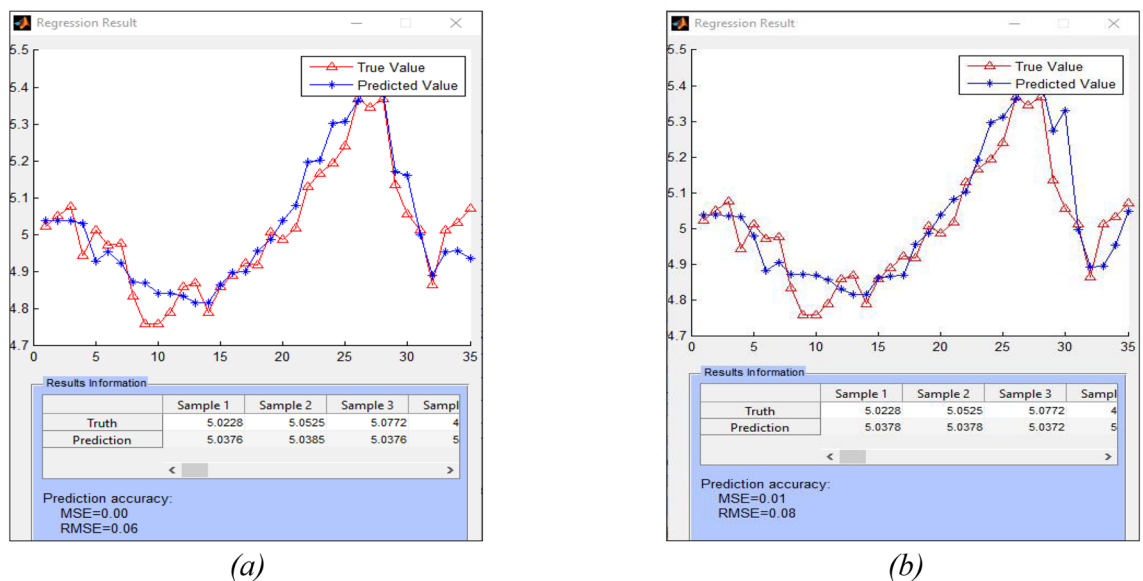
Regression Result

5.5
5.4
5.3
5.2
5.1
5
4.9
4.8
4.7

0 5 10 15 20 25 30 35

True Value
Predicted Value

Results Information

| | Sample 1 | Sample 2 | Sample 3 | Sampl |
|---|---|---|---|---|
| Truth | 5.0228 | 5.0525 | 5.0772 | 4 |
| Prediction | 5.0376 | 5.0385 | 5.0376 | 5 |

Prediction accuracy:
MSE=0.00
RMSE=0.06

(a)

Regression Result

5.5
5.4
5.3
5.2
5.1
5
4.9
4.8
4.7

0 5 10 15 20 25 30 35

True Value
Predicted Value

Results Information

| | Sample 1 | Sample 2 | Sample 3 | Sampl |
|---|---|---|---|---|
| Truth | 5.0228 | 5.0525 | 5.0772 | 4 |
| Prediction | 5.0378 | 5.0378 | 5.0372 | 5 |

Prediction accuracy:
MSE=0.01
RMSE=0.08

(b)